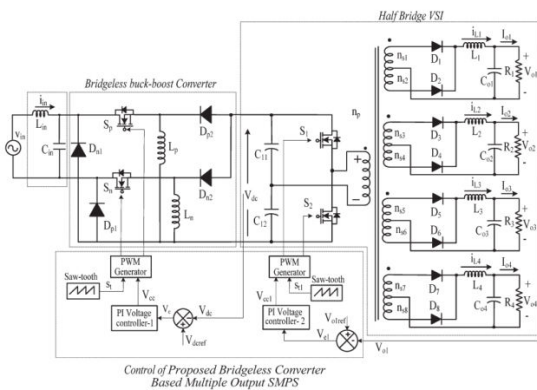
Half Bridge VSI

Bridgeless buck-boost Converter

$i_{in}$

$L_{in}$

$v_{in}$

$C_{in}$

$D_{n1}$

$S_p$

$S_n$

$D_{p1}$

$L_p$

$L_n$

$D_{p2}$

$D_{n2}$

$C_{11}$

$C_{12}$

$V_{dc}$

$S_1$

$S_2$

$n_p$

$n_{s1}$

$n_{s2}$

$D_1$

$D_2$

$i_{L1}$

$L_1$

$C_{o1}$

$R_1$

$I_{o1}$

$V_{o1}$

$n_{s3}$

$n_{s4}$

$D_3$

$D_4$

$i_{L2}$

$L_2$

$C_{o2}$

$R_2$

$I_{o2}$

$V_{o2}$

$n_{s5}$

$n_{s6}$

$D_5$

$D_6$

$i_{L3}$

$L_3$

$C_{o3}$

$R_3$

$I_{o3}$

$V_{o3}$

$n_{s7}$

$n_{s8}$

$D_7$

$D_8$

$i_{L4}$

$L_4$

$C_{o4}$

$R_4$

$I_{o4}$

$V_{o4}$

PWM Generator

Saw-tooth

$s_t$

$V_{cc}$

PI Voltage controller-1

$V_e$

$V_{dc}$

$V_{dcref}$

PWM Generator

Saw-tooth

$s_t$

$V_{cc1}$

PI Voltage controller- 2

$V_{e1}$

$V_{o1ref}$

$V_{o1}$

Control of Proposed Bridgeless Converter Based Multiple Output SMPS